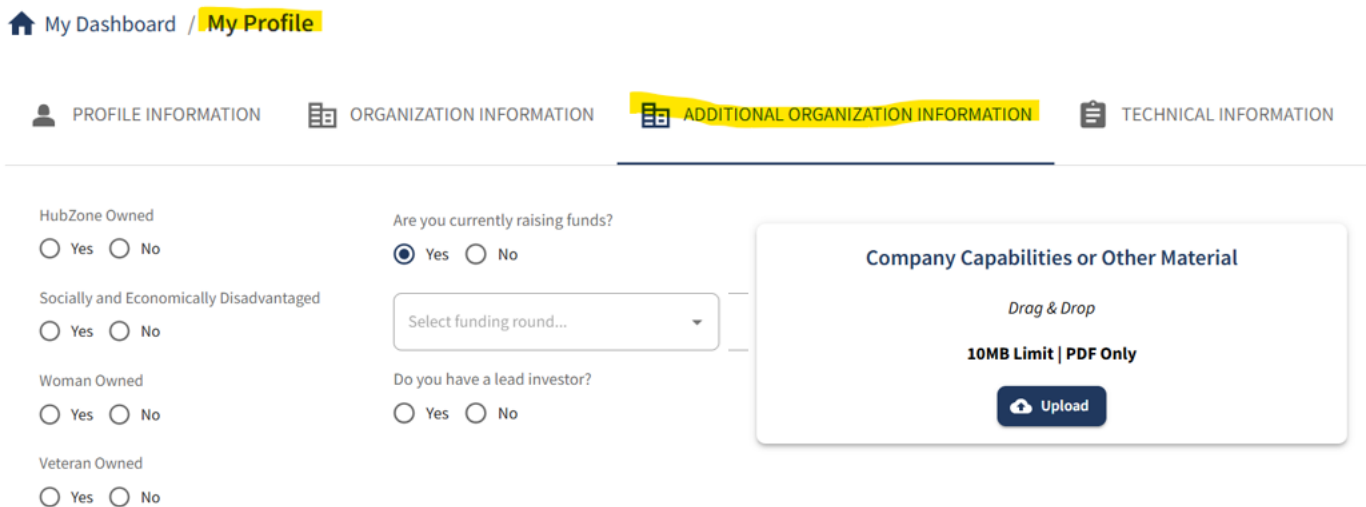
My Dashboard / My Profile

PROFILE INFORMATION ORGANIZATION INFORMATION ADDITIONAL ORGANIZATION INFORMATION TECHNICAL INFORMATION

HubZone Owned
Yes No

Socially and Economically Disadvantaged
Yes No

Woman Owned
Yes No

Veteran Owned
Yes No

Are you currently raising funds?
Yes No

Select funding round...

Do you have a lead investor?
Yes No

Company Capabilities or Other Material

Drag & Drop

10MB Limit | PDF Only

Upload